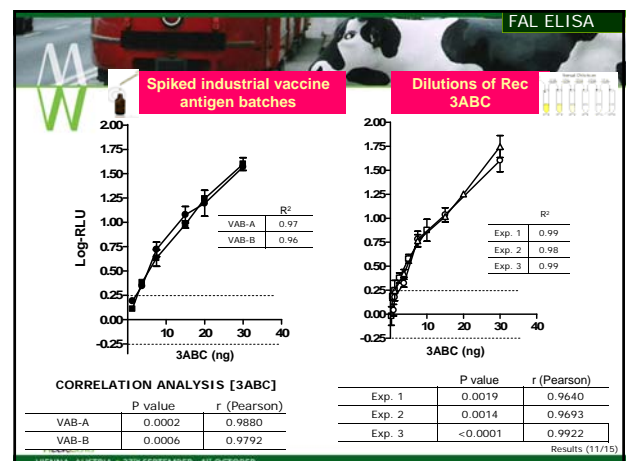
FAL ELISA

Spiked industrial vaccine antigen batches

Dilutions of Rec 3ABC

Log-RLU

2.00
1.75
1.50
1.25
1.00
0.75
0.50
0.25
0.00
-0.25

10 20 30 40

3ABC (ng)

| | R² |
|---|---|
| VAB-A | 0.97 |
| VAB-B | 0.96 |

2.00
1.75
1.50
1.25
1.00
0.75
0.50
0.25
0.00
-0.25

10 20 30 40

3ABC (ng)

| | R² |
|---|---|
| Exp. 1 | 0.99 |
| Exp. 2 | 0.98 |
| Exp. 3 | 0.99 |

CORRELATION ANALYSIS [3ABC]

| | P value | r (Pearson) |
|---|---|---|
| VAB-A | 0.0002 | 0.9880 |
| VAB-B | 0.0006 | 0.9792 |

| | P value | r (Pearson) |
|---|---|---|
| Exp. 1 | 0.0019 | 0.9640 |
| Exp. 2 | 0.0014 | 0.9693 |
| Exp. 3 | <0.0001 | 0.9922 |

Results (11/15)

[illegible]